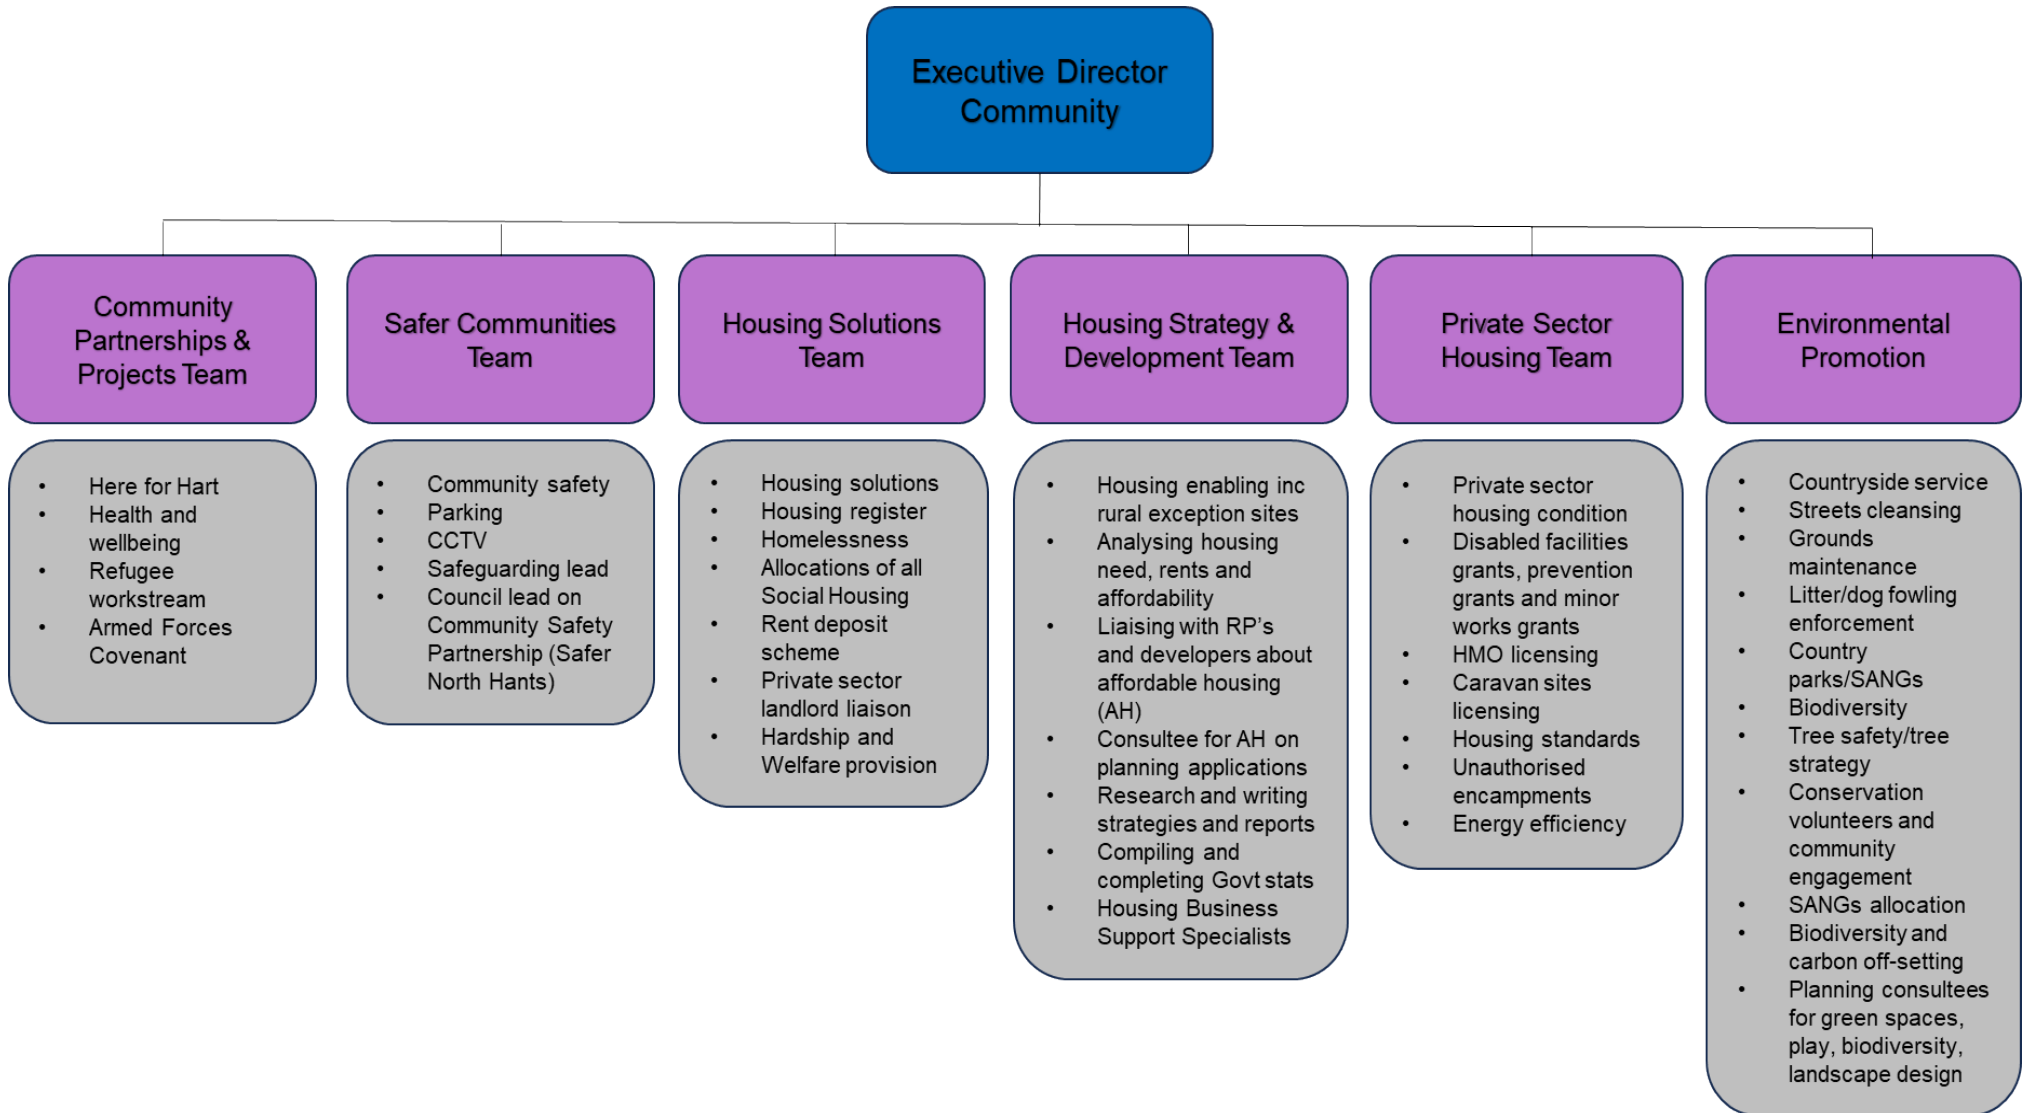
Executive Director Community

Community Partnerships & Projects Team

- Here for Hart
- Health and wellbeing
- Refugee workstream
- Armed Forces Covenant

Safer Communities Team

- Community safety
- Parking
- CCTV
- Safeguarding lead
- Council lead on Community Safety Partnership (Safer North Hants)

Housing Solutions Team

- Housing solutions
- Housing register
- Homelessness
- Allocations of all Social Housing
- Rent deposit scheme
- Private sector landlord liaison
- Hardship and Welfare provision

Housing Strategy & Development Team

- Housing enabling inc rural exception sites
- Analysing housing need, rents and affordability
- Liaising with RP's and developers about affordable housing (AH)
- Consultee for AH on planning applications
- Research and writing strategies and reports
- Compiling and completing Govt stats
- Housing Business Support Specialists

Private Sector Housing Team

- Private sector housing condition
- Disabled facilities grants, prevention grants and minor works grants
- HMO licensing
- Caravan sites licensing
- Housing standards
- Unauthorised encampments
- Energy efficiency

Environmental Promotion

- Countryside service
- Streets cleansing
- Grounds maintenance
- Litter/dog fowling enforcement
- Country parks/SANGs
- Biodiversity
- Tree safety/tree strategy
- Conservation volunteers and community engagement
- SANGs allocation
- Biodiversity and carbon off-setting
- Planning consultees for green spaces, play, biodiversity, landscape design